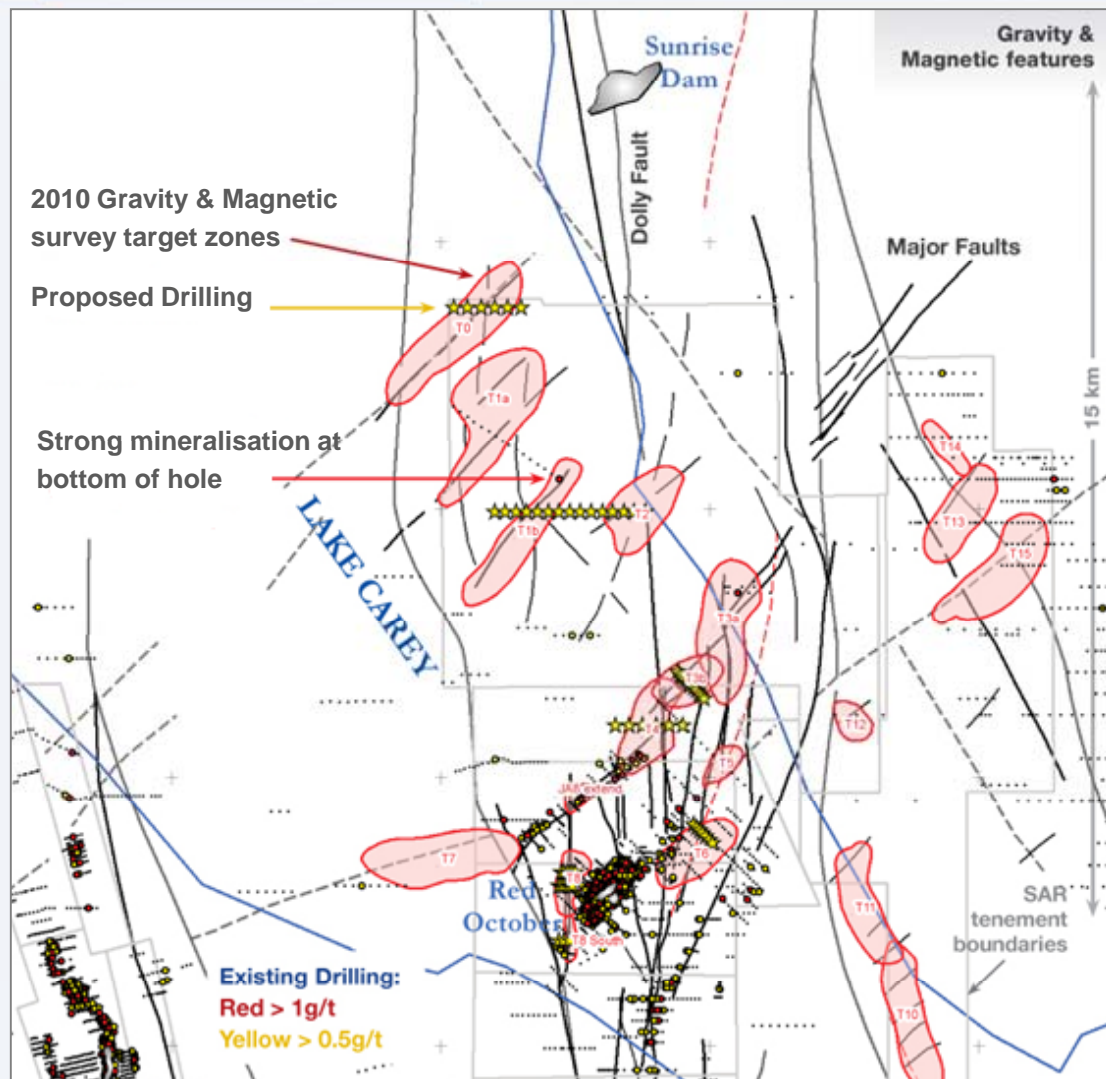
Gravity &
Magnetic features

Sunrise Dam

Dolly Fault

2010 Gravity & Magnetic survey target zones

Proposed Drilling

Major Faults

T0

T1a

15 km

Strong mineralisation at bottom of hole

T14

T2

T1b

T13

T15

LAKE CAREY

T3a

T3b

T12

T4

T5

JAR extend

T7

T6

Red October

T8

T8 South

T11

SAR tenement boundaries

Existing Drilling:
Red > 1g/t
Yellow > 0.5g/t

T10